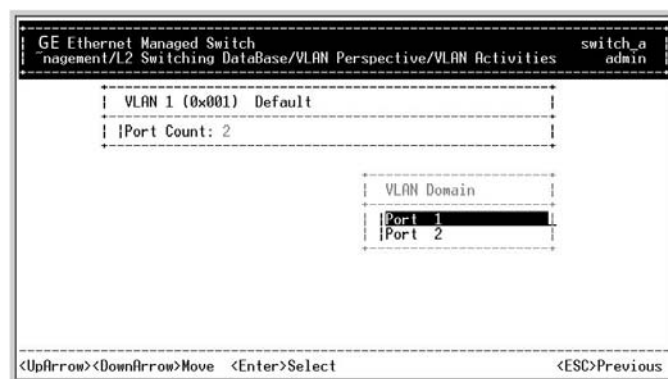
GE Ethernet Managed Switch
~nagement/L2 Switching DataBase/VLAN Perspective/VLAN Activities

switch_a
admin

VLAN 1 (0x001) Default

Port Count: 2

VLAN Domain

Port 1
Port 2

<UpArrow><DownArrow>Move <Enter>Select <ESC>Previous